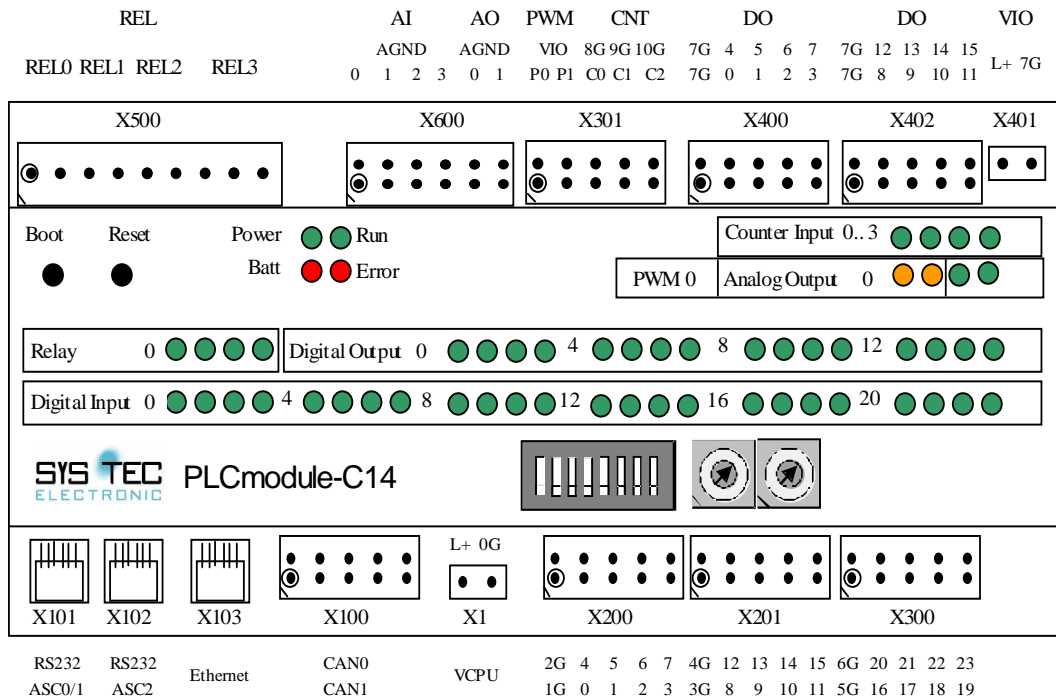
REL AI AO PWM CNT DO DO VIO

AGND AGND VIO 8G 9G 10G 7G 4 5 6 7 7G 12 13 14 15

REL0 REL1 REL2 REL3 0 1 2 3 0 1 P0 P1 C0 C1 C2 7G 0 1 2 3 7G 8 9 10 11 L+ 7G

X500 X600 X301 X400 X402 X401

Boot Reset Power Run

Batt Error

Counter Input 0..3

PWM 0 Analog Output 0

Relay 0 Digital Output 0 4 8 12

Digital Input 0 4 8 12 16 20

SYS TEC ELECTRONIC PLCmodule-C14

L+ 0G

X101 X102 X103 X100 X1 X200 X201 X300

RS232 ASC0/1 RS232 ASC2 Ethernet CAN0 CAN1 VCPU

2G 4 5 6 7 4G 12 13 14 15 6G 20 21 22 23

1G 0 1 2 3 3G 8 9 10 11 5G 16 17 18 19